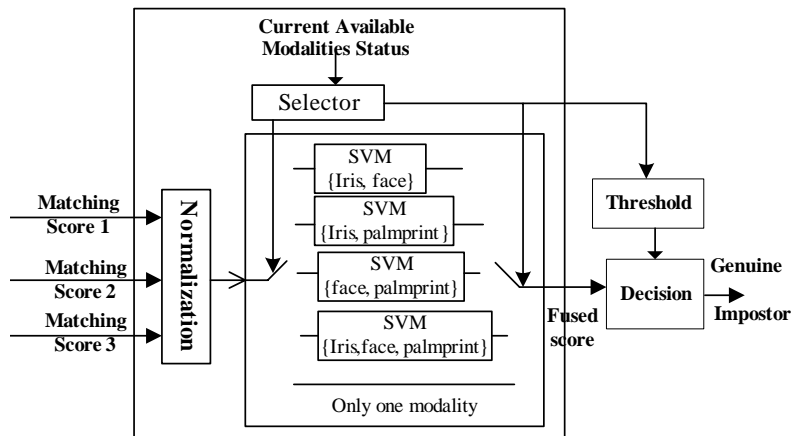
Current Available Modalities Status

Selector

SVM {Iris, face}

SVM {Iris, palmprint}

SVM {face, palmprint}

SVM {Iris,face, palmprint}

Only one modality

Matching Score 1

Matching Score 2

Matching Score 3

Normalization

Threshold

Decision

Genuine

Impostor

Fused score